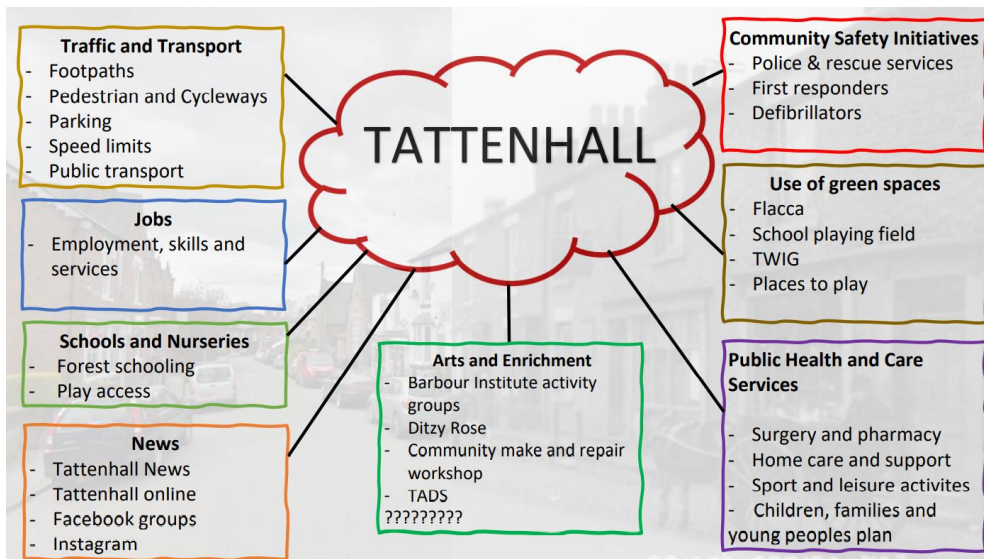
TATTENHALL

Traffic and Transport
- Footpaths
- Pedestrian and Cycleways
- Parking
- Speed limits
- Public transport

Jobs
- Employment, skills and services

Schools and Nurseries
- Forest schooling
- Play access

News
- Tattenhall News
- Tattenhall online
- Facebook groups
- Instagram

Arts and Enrichment
- Barbour Institute activity groups
- Ditzy Rose
- Community make and repair workshop
- TADS
?????????

Community Safety Initiatives
- Police & rescue services
- First responders
- Defibrillators

Use of green spaces
- Flacca
- School playing field
- TWIG
- Places to play

Public Health and Care Services
- Surgery and pharmacy
- Home care and support
- Sport and leisure activites
- Children, families and young peoples plan